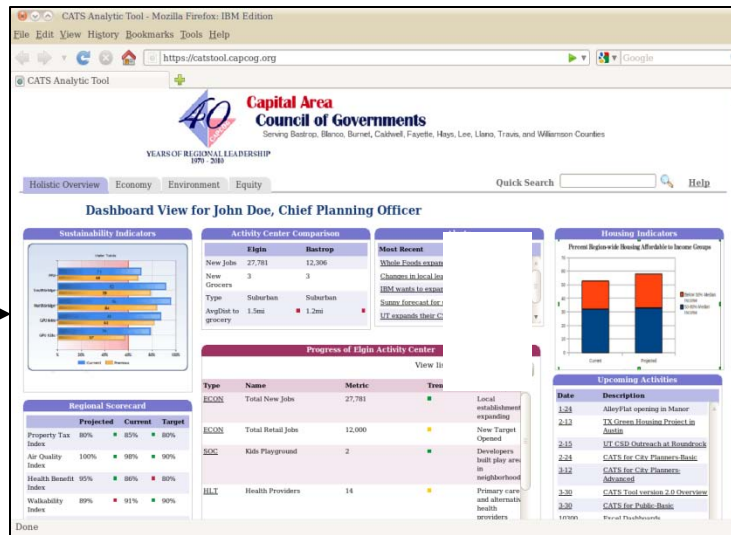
CATS Analytic Tool - Mozilla Firefox: IBM Edition

File Edit View History Bookmarks Tools Help

https://catstool.capcog.org

Google

CATS Analytic Tool

40

YEARS OF REGIONAL LEADERSHIP 1970 - 2010

Capital Area Council of Governments

Serving Bastrop, Blanco, Burnet, Caldwell, Fayette, Hays, Lee, Llano, Travis, and Williamson Counties

Holistic Overview Economy Environment Equity

Quick Search

Help

Dashboard View for John Doe, Chief Planning Officer

Sustainability Indicators

Activity Center Comparison

| | Elgin | Bastrop |
|---|---|---|
| New Jobs | 27,781 | 12,306 |
| New Grocers | 3 | 3 |
| Type | Suburban | Suburban |
| AvgDist to grocery | 1.5mi | 1.2mi |

Most Recent

Whole Foods expan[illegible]

Changes in local le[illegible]

IBM wants to expa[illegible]

Sunny forecast for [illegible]

UT expands their C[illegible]

Housing Indicators

Percent Region-wide Housing Affordable to Income Groups

Current

Projected

Progress of Elgin Activity Center

View li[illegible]

| Type | Name | Metric | Tre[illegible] | |
|---|---|---|---|---|
| ECON | Total New Jobs | 27,781 | | Local establishment expanding |
| ECON | Total Retail Jobs | 12,000 | | New Target Opened |
| SOC | Kids Playground | 2 | | Developers built play area in neighborhood |
| HLT | Health Providers | 14 | | Primary care and alternative health providers |

Regional Scorecard

| | Projected | Current | Target |
|---|---|---|---|
| Property Tax Index | 80% | 85% | 80% |
| Air Quality Index | 100% | 98% | 90% |
| Health Benefit Index | 95% | 86% | 80% |
| Walkability Index | 89% | 91% | 90% |

Upcoming Activities

| Date | Description |
|---|---|
| 1-24 | AlleyFlat opening in Manor |
| 2-13 | TX Green Housing Project in Austin |
| 2-15 | UT CSD Outreach at Roundrock |
| 2-24 | CATS for City Planners-Basic |
| 3-12 | CATS for City Planners-Advanced |
| 3-30 | CATS Tool version 2.0 Overview |
| 3-30 | CATS for Public-Basic |
| 10300 | Excel Dashboards |

Done